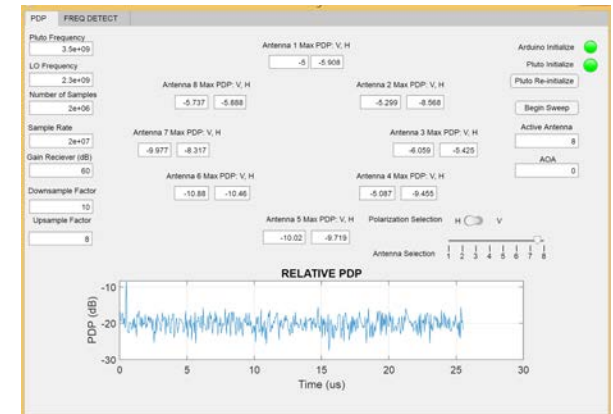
PDP FREQ DETECT

Pluto Frequency
3.5e+09
LO Frequency
2.3e+09
Number of Samples
2e+06
Sample Rate
2e+07
Gain Reciever (dB)
60
Downsample Factor
10
Upsample Factor
8

Antenna 1 Max PDP: V, H
-5 -5.908

Antenna 8 Max PDP: V, H
-5.737 -5.888

Antenna 2 Max PDP: V, H
-5.299 -8.568

Antenna 7 Max PDP: V, H
-9.977 -8.317

Antenna 3 Max PDP: V, H
-6.059 -5.425

Antenna 6 Max PDP: V, H
-10.88 -10.46

Antenna 4 Max PDP: V, H
-5.087 -9.455

Antenna 5 Max PDP: V, H
-10.02 -9.719

Polarization Selection H V

Antenna Selection 1 2 3 4 5 6 7 8

Arduino Initialize
Pluto Initialize
Pluto Re-initialize
Begin Sweep
Active Antenna
8
AOA
0

RELATIVE PDP
PDP (dB)
-10
-20
-30
0 5 10 15 20 25 30
Time (us)